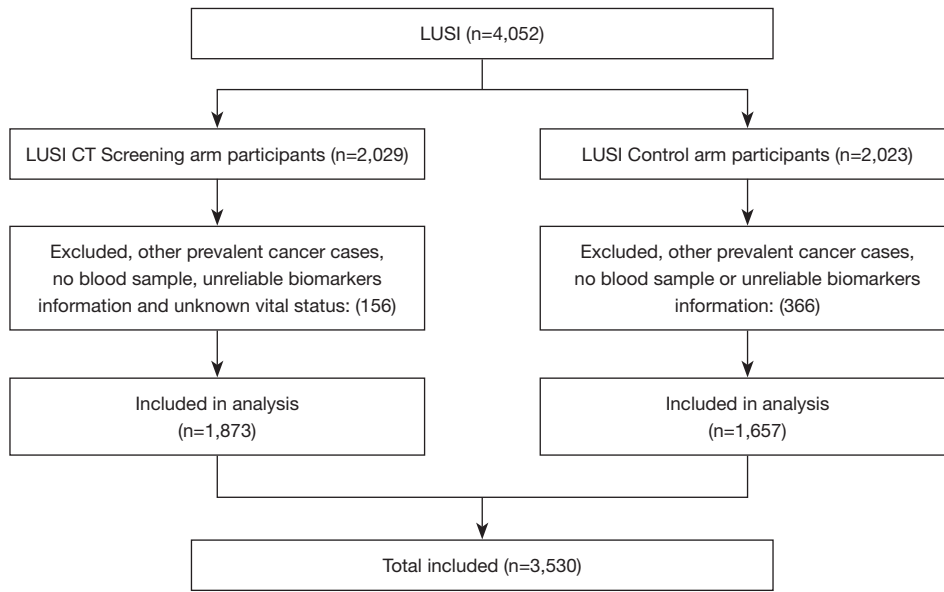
LUSI (n=4,052)

LUSI CT Screening arm participants (n=2,029)

Excluded, other prevalent cancer cases, no blood sample, unreliable biomarkers information and unknown vital status: (156)

Included in analysis (n=1,873)

LUSI Control arm participants (n=2,023)

Excluded, other prevalent cancer cases, no blood sample or unreliable biomarkers information: (366)

Included in analysis (n=1,657)

Total included (n=3,530)